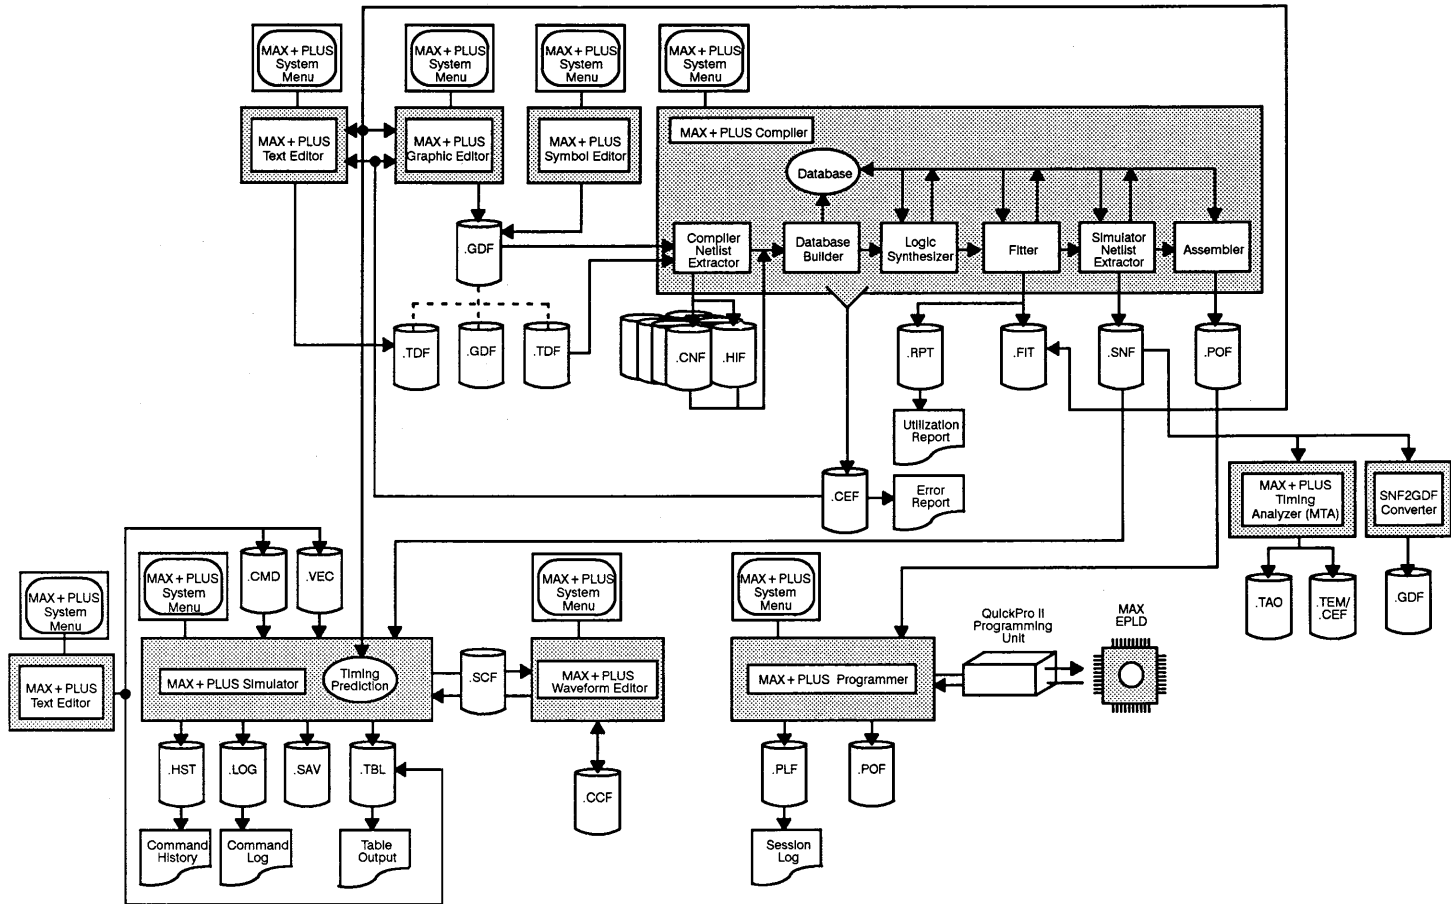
MAX+PLUS System Menu

MAX+PLUS System Menu

MAX+PLUS System Menu

MAX+PLUS System Menu

MAX+PLUS Text Editor

MAX+PLUS Graphic Editor

MAX+PLUS Symbol Editor

MAX+PLUS Compiler

Database

.GDF

Compiler Netlist Extractor

Database Builder

Logic Synthesizer

Fitter

Simulator Netlist Extractor

Assembler

.TDF

.GDF

.TDF

.CNF

.HIF

.RPT

.FIT

.SNF

.POF

Utilization Report

.CEF

Error Report

MAX+PLUS Timing Analyzer (MTA)

SNF2GDF Converter

.TAO

.TEM/ .CEF

.GDF

.CMD

.VEC

MAX+PLUS System Menu

MAX+PLUS System Menu

MAX+PLUS System Menu

MAX+PLUS System Menu

MAX+PLUS Text Editor

MAX+PLUS Simulator

Timing Prediction

.SCF

MAX+PLUS Waveform Editor

.HST

.LOG

.SAV

.TBL

.CCF

Command History

Command Log

Table Output

QuickPro II Programming Unit

MAX EPLD

MAX+PLUS Programmer

.PLF

.POF

Session Log